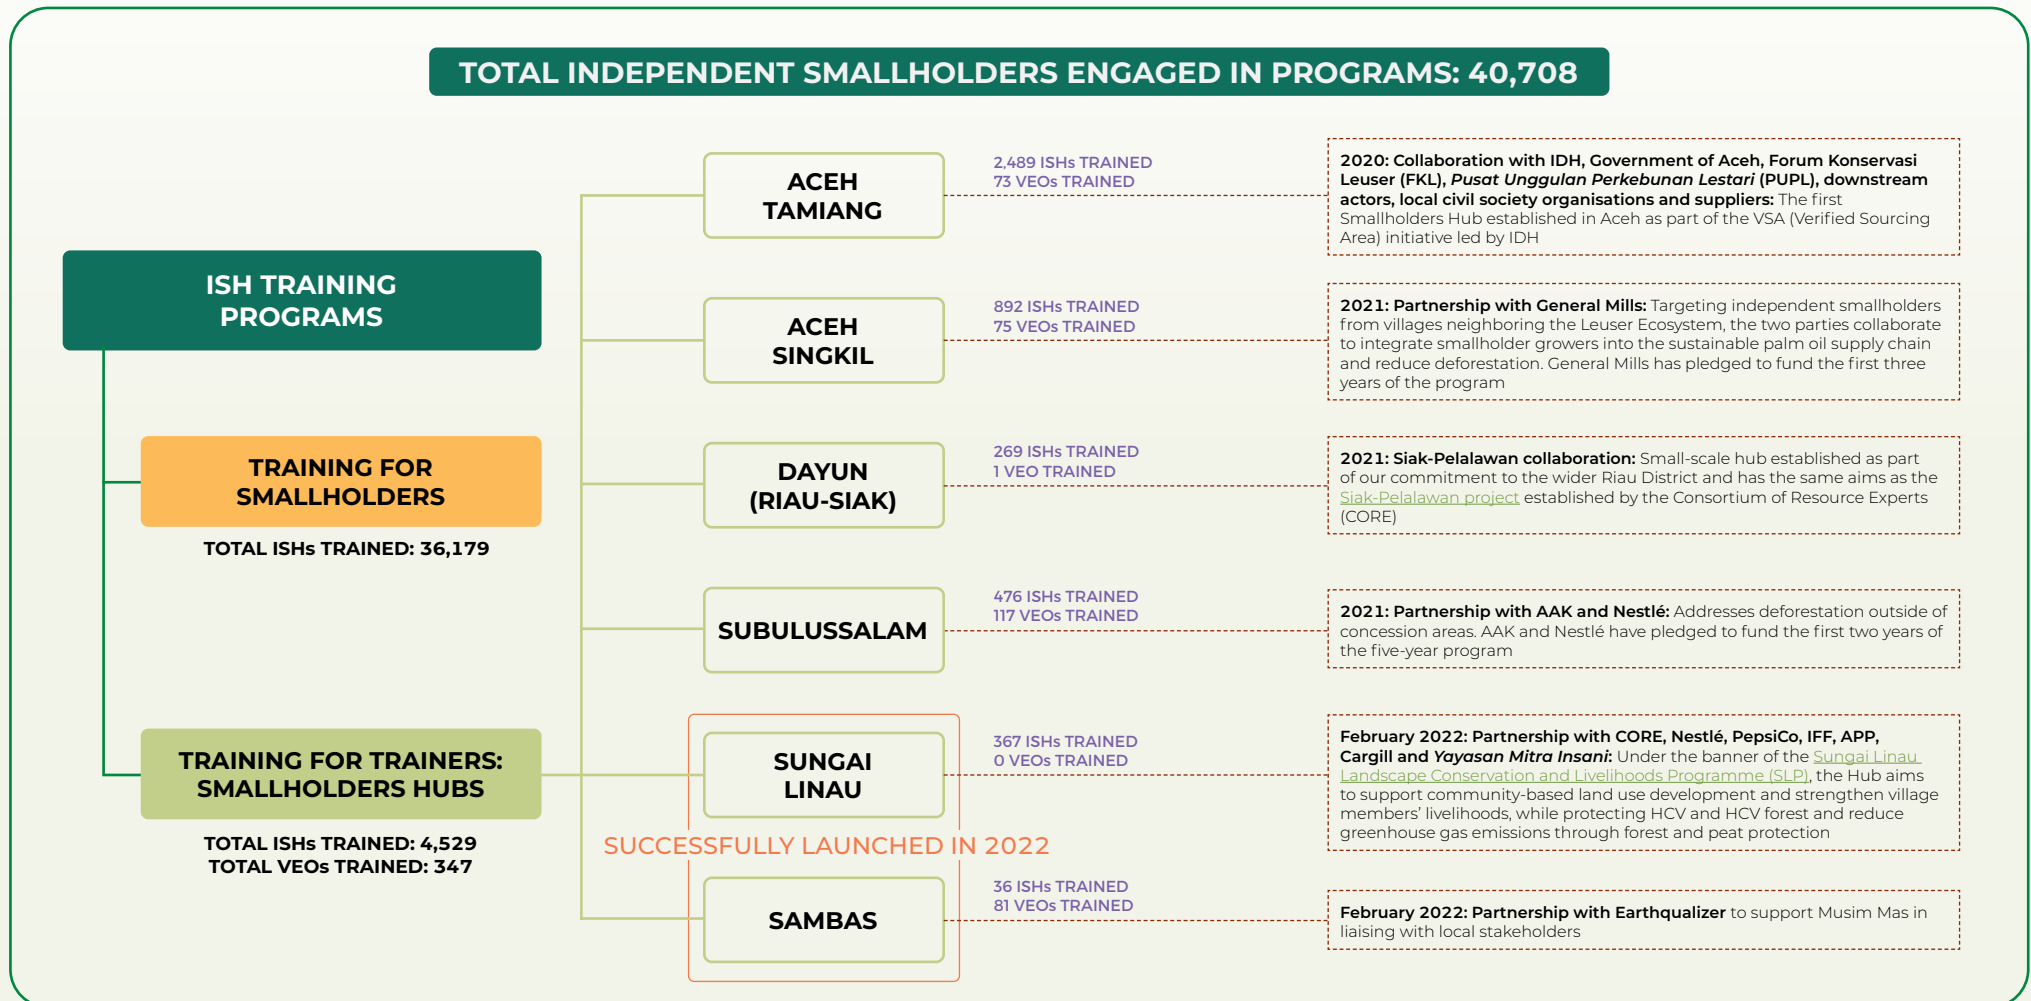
TOTAL INDEPENDENT SMALLHOLDERS ENGAGED IN PROGRAMS: 40,708

ISH TRAINING PROGRAMS

TRAINING FOR SMALLHOLDERS

TOTAL ISHs TRAINED: 36,179

TRAINING FOR TRAINERS: SMALLHOLDERS HUBS

TOTAL ISHs TRAINED: 4,529
TOTAL VEOs TRAINED: 347

ACEH TAMIANG

2,489 ISHs TRAINED
73 VEOs TRAINED

2020: Collaboration with IDH, Government of Aceh, Forum Konservasi Leuser (FKL), Pusat Unggulan Perkebunan Lestari (PUPL), downstream actors, local civil society organisations and suppliers: The first Smallholders Hub established in Aceh as part of the VSA (Verified Sourcing Area) initiative led by IDH

ACEH SINGKIL

892 ISHs TRAINED
75 VEOs TRAINED

2021: Partnership with General Mills: Targeting independent smallholders from villages neighboring the Leuser Ecosystem, the two parties collaborate to integrate smallholder growers into the sustainable palm oil supply chain and reduce deforestation. General Mills has pledged to fund the first three years of the program

DAYUN (RIAU-SIAK)

269 ISHs TRAINED
1 VEO TRAINED

2021: Siak-Pelalawan collaboration: Small-scale hub established as part of our commitment to the wider Riau District and has the same aims as the Siak-Pelalawan project established by the Consortium of Resource Experts (CORE)

SUBULUSSALAM

476 ISHs TRAINED
117 VEOs TRAINED

2021: Partnership with AAK and Nestlé: Addresses deforestation outside of concession areas. AAK and Nestlé have pledged to fund the first two years of the five-year program

SUNGAI LINAU

367 ISHs TRAINED
0 VEOs TRAINED

February 2022: Partnership with CORE, Nestlé, PepsiCo, IFF, APP, Cargill and Yayasan Mitra Insani: Under the banner of the Sungai Linau Landscape Conservation and Livelihoods Programme (SLP), the Hub aims to support community-based land use development and strengthen village members' livelihoods, while protecting HCV and HCV forest and reduce greenhouse gas emissions through forest and peat protection

SUCCESSFULLY LAUNCHED IN 2022

SAMBAS

36 ISHs TRAINED
81 VEOs TRAINED

February 2022: Partnership with Earthqualizer to support Musim Mas in liaising with local stakeholders